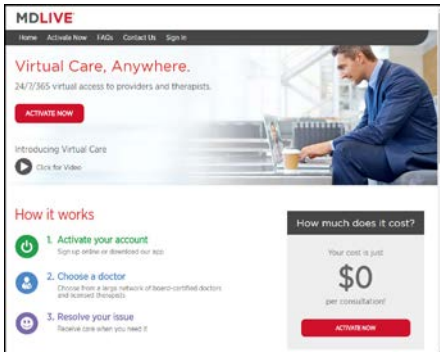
MDLIVE

Home Activate Now FAQs Contact Us Sign In

Virtual Care, Anywhere.

24/7/365 virtual access to providers and therapists.

ACTIVATE NOW

Introducing Virtual Care

Click for Video

How it works

1. Activate your account

Sign up online or download our app

2. Choose a doctor

Choose from a large network of board-certified doctors and licensed therapists

3. Resolve your issue

Receive care when you need it

How much does it cost?

Your cost is just

$0

per consultation!

ACTIVATE NOW